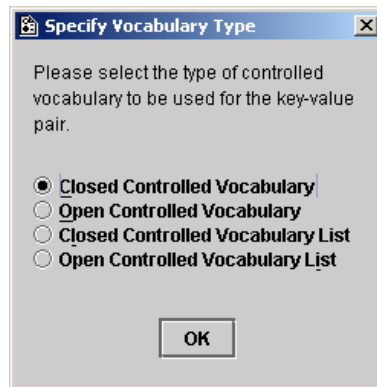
Specify Vocabulary Type

Please select the type of controlled vocabulary to be used for the key-value pair.

Closed Controlled Vocabulary
Open Controlled Vocabulary
Closed Controlled Vocabulary List
Open Controlled Vocabulary List

OK